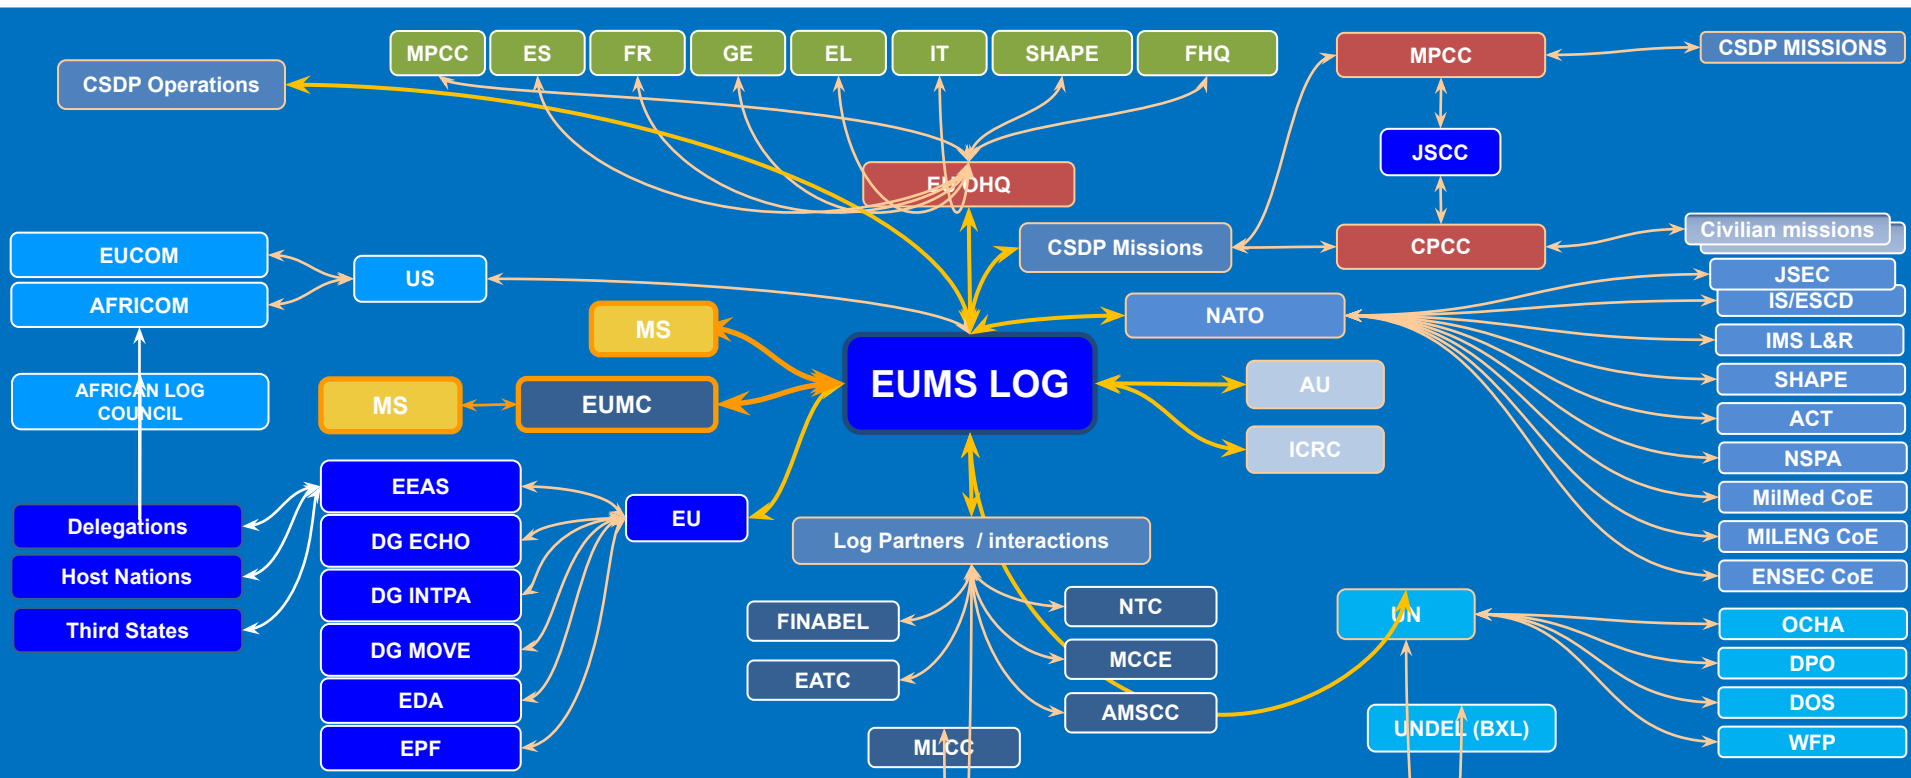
MPCC
ES
FR
GE
EL
IT
SHAPE
FHQ

CSDP Operations

EU OHQ

MPCC
CSDP MISSIONS
JSCC
CPCC
Civilian missions

CSDP Missions

EUCOM
AFRICOM
US

AFRICAN LOG COUNCIL

MS
MS
EUMC

EUMS LOG

NATO
JSEC
IS/ESCD
IMS L&R
SHAPE
ACT
NSPA
MilMed CoE
MILENG CoE
ENSEC CoE

AU
ICRC

Delegations
Host Nations
Third States

EEAS
DG ECHO
DG INTPA
DG MOVE
EDA
EPF

EU

Log Partners / interactions

FINABEL
EATC
MLCC
NTC
MCCE
AMSCC

UN
UNDEL (BXL)
OCHA
DPO
DOS
WFP